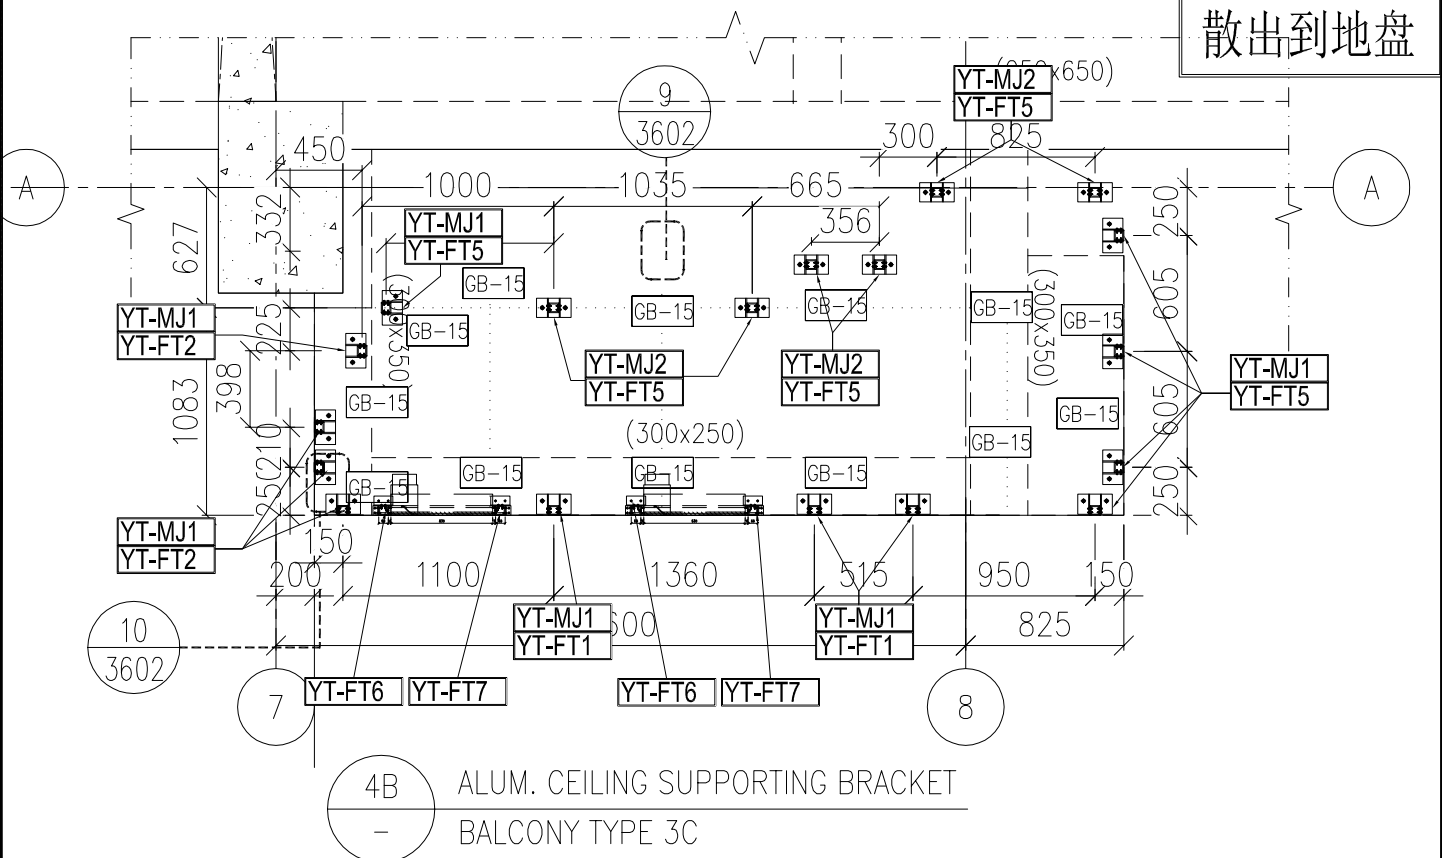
散出到地盘

(650x650)
YT-MJ2
YT-FT5

9
3602

A
450
1000
1035
665
300
825
A

627
332
YT-MJ1
YT-FT5
356
250
GB-15
(300x350)
GB-15
GB-15
GB-15
GB-15
(300x350)
605
YT-MJ1
YT-FT2
225
GB-15
YT-MJ2
YT-FT5
YT-MJ2
YT-FT5
YT-MJ1
YT-FT5
398
GB-15
GB-15
1083
210
(300x250)
605
GB-15
250
GB-15
GB-15
GB-15
GB-15
250
YT-MJ1
YT-FT2
150
200
1100
1360
515
950
150
10
3602
YT-MJ1
YT-FT1
3600
YT-MJ1
YT-FT1
825
7
YT-FT6
YT-FT7
YT-FT6
YT-FT7
8

4B
ALUM. CEILING SUPPORTING BRACKET
-
BALCONY TYPE 3C